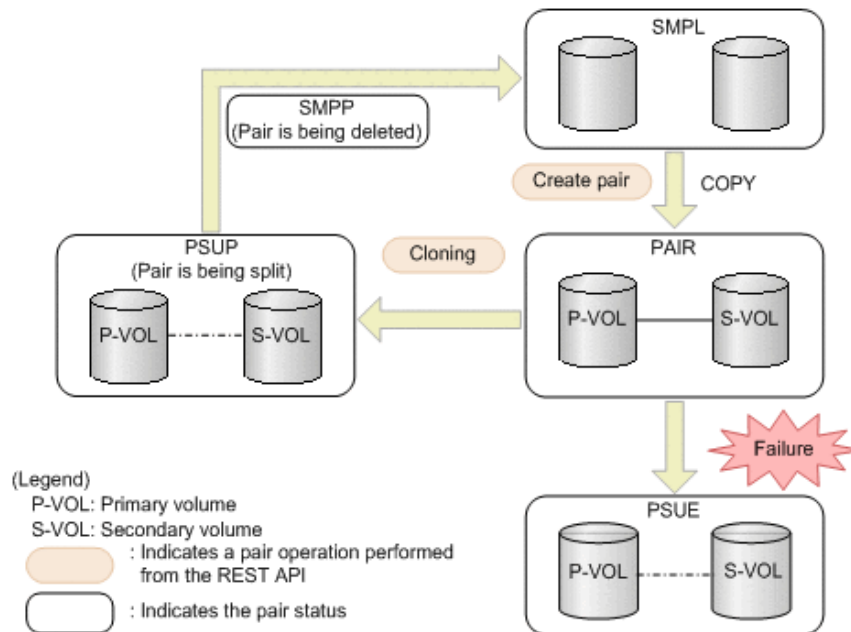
SMPL

SMPP
(Pair is being deleted)

Create pair

COPY

PSUP
(Pair is being split)

P-VOL

S-VOL

Cloning

PAIR

P-VOL

S-VOL

Failure

(Legend)
P-VOL: Primary volume
S-VOL: Secondary volume
: Indicates a pair operation performed from the REST API
: Indicates the pair status

PSUE

P-VOL

S-VOL